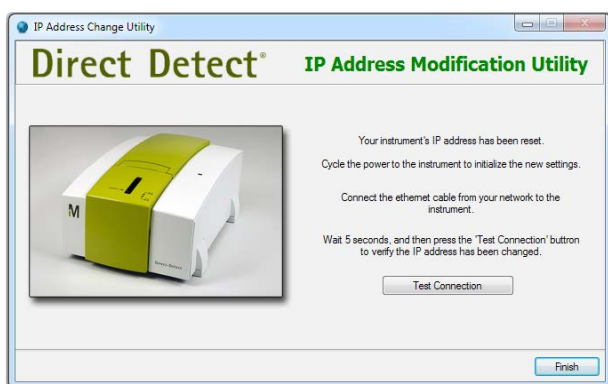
IP Address Change Utility

Direct Detect®

IP Address Modification Utility

M

Direct Detect

Your instrument's IP address has been reset.

Cycle the power to the instrument to initialize the new settings.

Connect the ethemet cable from your network to the instrument.

Wait 5 seconds, and then press the 'Test Connection' burtton to verify the IP address has been changed.

Test Connection

Finish